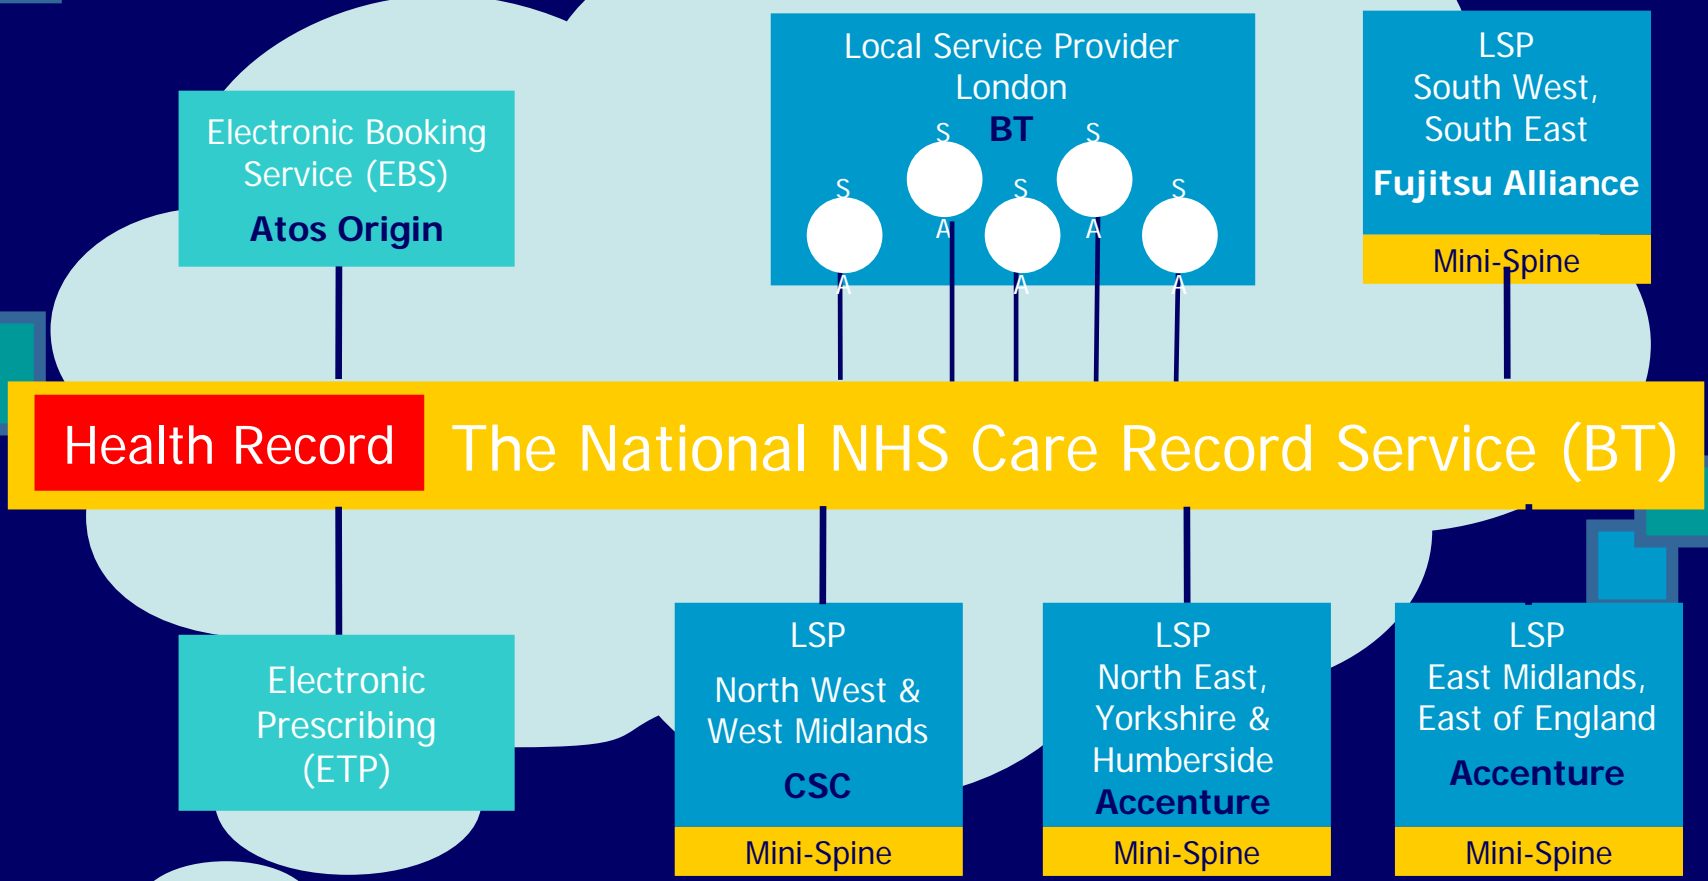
Electronic Booking Service (EBS)
Atos Origin

Local Service Provider
London
BT
S
S
S
S
S
A
A
A
A
A

LSP
South West,
South East
Fujitsu Alliance
Mini-Spine

Health Record
The National NHS Care Record Service (BT)

Electronic Prescribing (ETP)

LSP
North West &
West Midlands
CSC
Mini-Spine

LSP
North East,
Yorkshire &
Humberside
Accenture
Mini-Spine

LSP
East Midlands,
East of England
Accenture
Mini-Spine